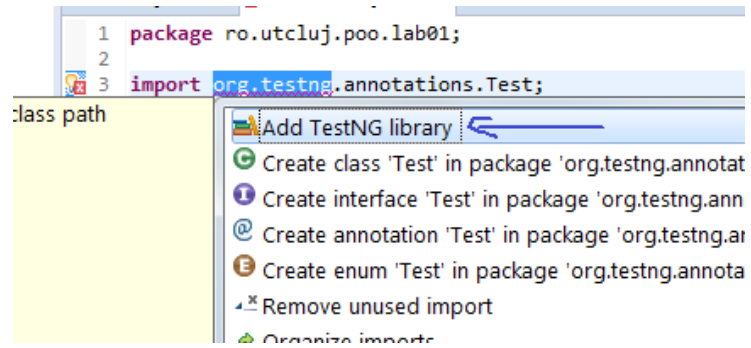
1 package ro.utcluj.poo.lab01;
2
3 import org.testng.annotations.Test;

class path

Add TestNG library
Create class 'Test' in package 'org.testng.annotat
Create interface 'Test' in package 'org.testng.ann
Create annotation 'Test' in package 'org.testng.a
Create enum 'Test' in package 'org.testng.annota
Remove unused import
Organize imports